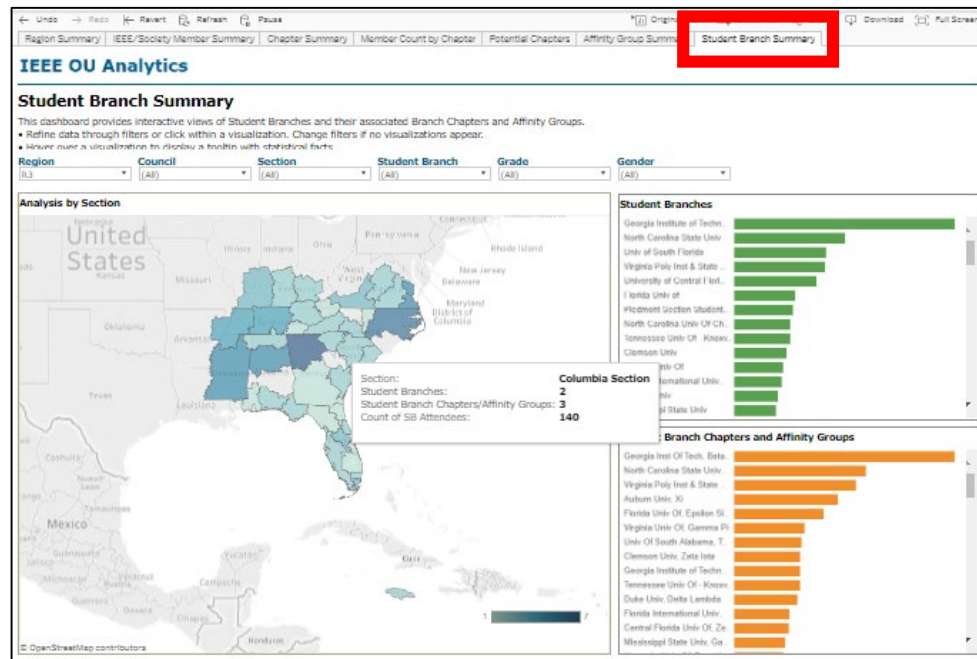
Undo Redo Revert Refresh Pause Original Download Full Screen

Region Summary | IEEE/Society Member Summary | Chapter Summary | Member Count by Chapter | Potential Chapters | Affinity Group Summa | Student Branch Summary

IEEE OU Analytics

Student Branch Summary

This dashboard provides interactive views of Student Branches and their associated Branch Chapters and Affinity Groups.
• Refine data through filters or click within a visualization. Change filters if no visualizations appear.
• Hover over a visualization to display a tooltip with statistical facts.

Region R3
Council (All)
Section (All)
Student Branch (All)
Grade (All)
Gender (All)

Analysis by Section

Nebraska United States Kansas Illinois Indiana Ohio Pennsylvania Rhode Island New Jersey Missouri Maryland District of Columbia West Virginia Oklahoma Arkansas Texas Louisiana Coahuila Nuevo León Mexico Cuba Honduras

Section: Columbia Section
Student Branches: 2
Student Branch Chapters/Affinity Groups: 3
Count of SB Attendees: 140

1 7

© OpenStreetMap contributors

Student Branches

Georgia Institute of Techn...
North Carolina State Univ
Univ of South Florida
Virginia Poly Inst & State ...
University of Central Flori...
Florida Univ of
Piedmont Section Student...
North Carolina Univ Of Ch...
Tennessee Univ Of - Knoxv...
Clemson Univ
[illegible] Univ Of
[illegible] nternational Univ...
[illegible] niv
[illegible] pi State Univ

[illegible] Branch Chapters and Affinity Groups

Georgia Inst Of Tech, Beta...
North Carolina State Univ...
Virginia Poly Inst & State ...
Auburn Univ, Xi
Florida Univ Of, Epsilon Si...
Virginia Univ Of, Gamma Pi
Univ Of South Alabama, T...
Clemson Univ, Zeta Iota
Georgia Institute of Techn...
Tennessee Univ Of - Knoxv...
Duke Univ, Delta Lambda
Florida International Univ...
Central Florida Univ Of, Ze...
Mississippi State Univ, Ga...